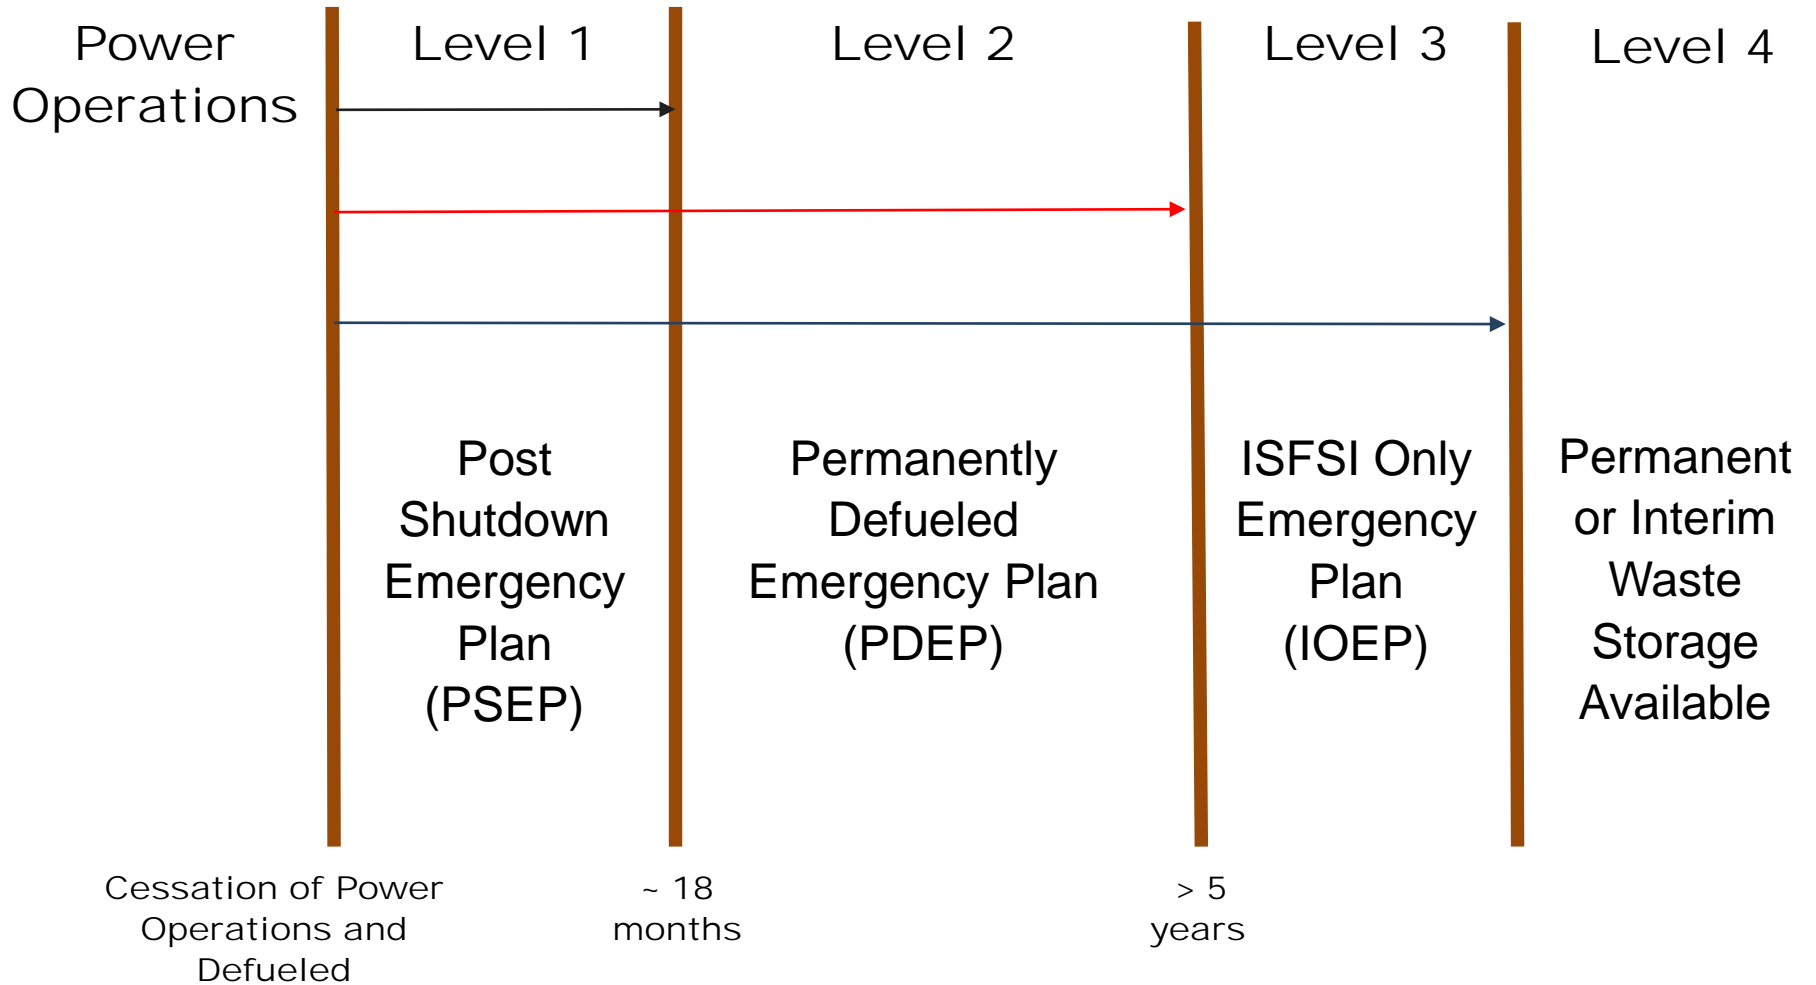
Power Operations

Level 1

Level 2

Level 3

Level 4

Post Shutdown Emergency Plan (PSEP)

Permanently Defueled Emergency Plan (PDEP)

ISFSI Only Emergency Plan (IOEP)

Permanent or Interim Waste Storage Available

Cessation of Power Operations and Defueled

~ 18 months

> 5 years